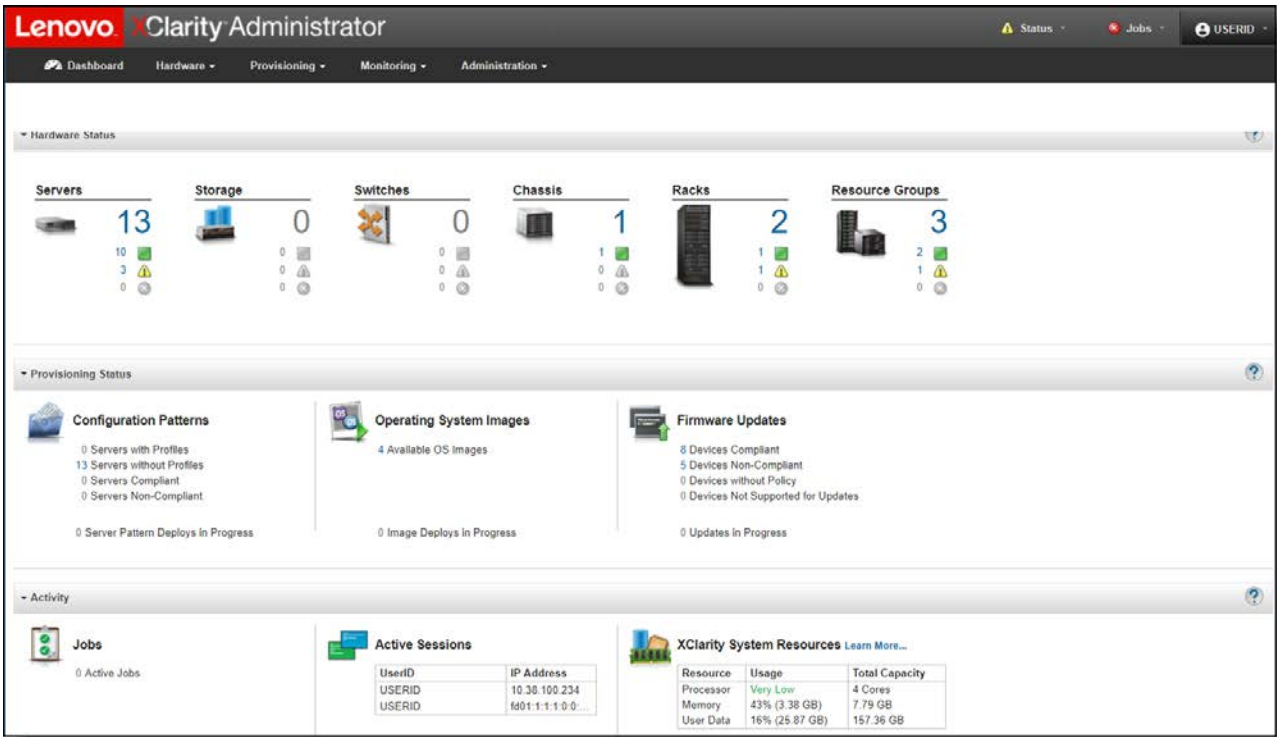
Lenovo. XClarity Administrator

Status · Jobs · USERID

Dashboard Hardware Provisioning Monitoring Administration

Hardware Status

Servers
13
10
3
0

Storage
0
0
0
0

Switches
0
0
0
0

Chassis
1
1
0
0

Racks
2
1
1
0

Resource Groups
3
2
1
0

Provisioning Status

Configuration Patterns
0 Servers with Profiles
13 Servers without Profiles
0 Servers Compliant
0 Servers Non-Compliant

0 Server Pattern Deploys in Progress

Operating System Images
4 Available OS Images

0 Image Deploys in Progress

Firmware Updates
8 Devices Compliant
5 Devices Non-Compliant
0 Devices without Policy
0 Devices Not Supported for Updates

0 Updates in Progress

Activity

Jobs
0 Active Jobs

Active Sessions

| UserID | IP Address |
|---|---|
| USERID | 10.38.100.234 |
| USERID | fd01:1:1:1:0:0:... |

XClarity System Resources Learn More...

| Resource | Usage | Total Capacity |
|---|---|---|
| Processor | Very Low | 4 Cores |
| Memory | 43% (3.38 GB) | 7.79 GB |
| User Data | 16% (25.87 GB) | 157.36 GB |